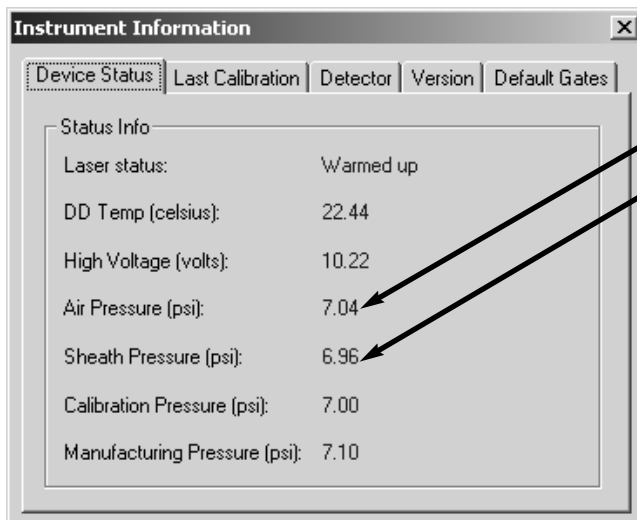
Instrument Information

X

Device Status | Last Calibration | Detector | Version | Default Gates

Status Info

Laser status: Warmed up

DD Temp (celsius): 22.44

High Voltage (volts): 10.22

Air Pressure (psi): 7.04

Sheath Pressure (psi): 6.96

Calibration Pressure (psi): 7.00

Manufacturing Pressure (psi): 7.10